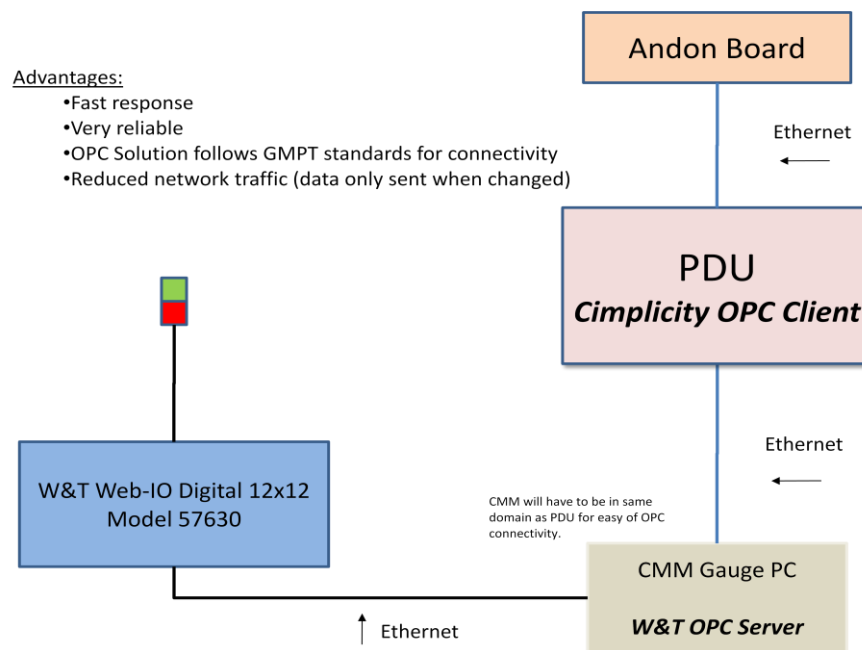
Advantages:
•Fast response
•Very reliable
•OPC Solution follows GMPT standards for connectivity
•Reduced network traffic (data only sent when changed)

Andon Board

Ethernet

PDU
Cimplicity OPC Client

Ethernet

W&T Web-IO Digital 12x12
Model 57630

CMM will have to be in same domain as PDU for easy of OPC connectivity.

CMM Gauge PC
W&T OPC Server

Ethernet